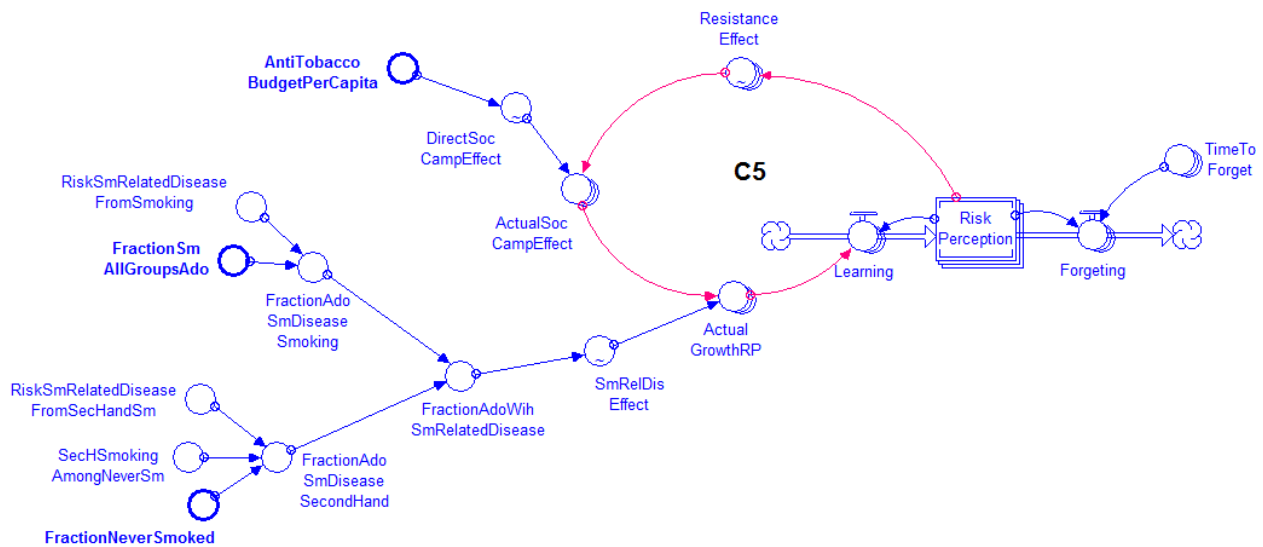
Resistance Effect

AntiTobacco BudgetPerCapita

DirectSoc CampEffect

C5

TimeTo Forget

RiskSmRelatedDisease FromSmoking

ActualSoc CampEffect

Risk Perception

FractionSm AllGroupsAdo

Learning

Forgeting

FractionAdo SmDisease Smoking

Actual GrowthRP

SmRelDis Effect

RiskSmRelatedDisease FromSecHandSm

FractionAdoWih SmRelatedDisease

SecHSmoking AmongNeverSm

FractionAdo SmDisease SecondHand

FractionNeverSmoked